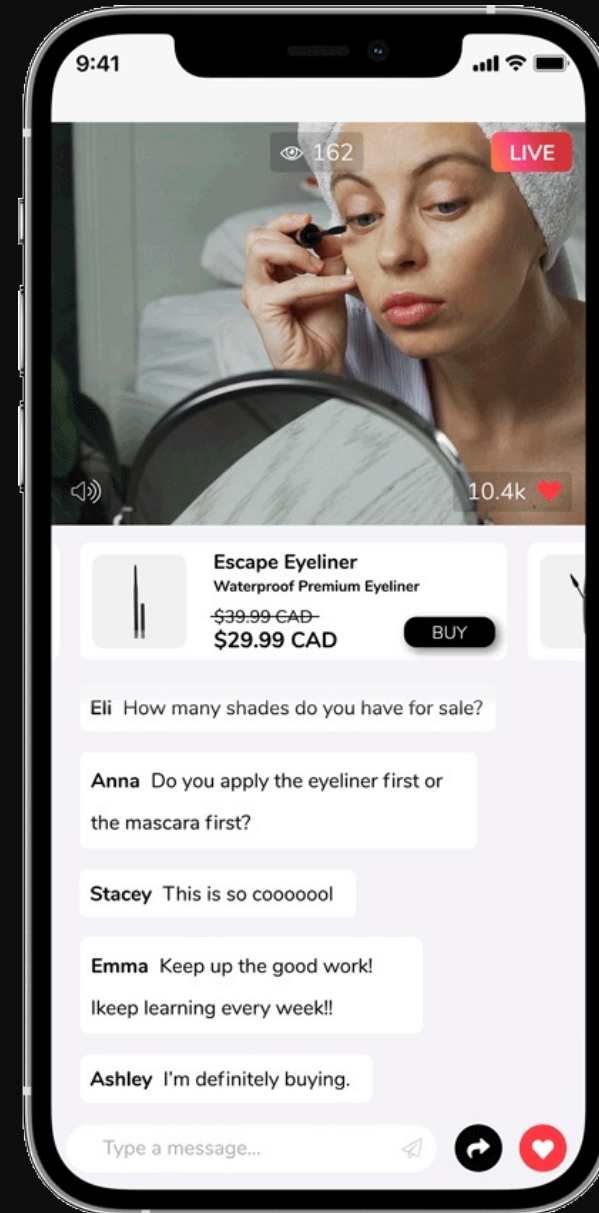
9:41

162

LIVE

10.4k

Escape Eyeliner
Waterproof Premium Eyeliner
~~$39.99 CAD~~
$29.99 CAD
BUY

Eli How many shades do you have for sale?

Anna Do you apply the eyeliner first or the mascara first?

Stacey This is so cooooool

Emma Keep up the good work! Ikeep learning every week!!

Ashley I'm definitely buying.

Type a message...